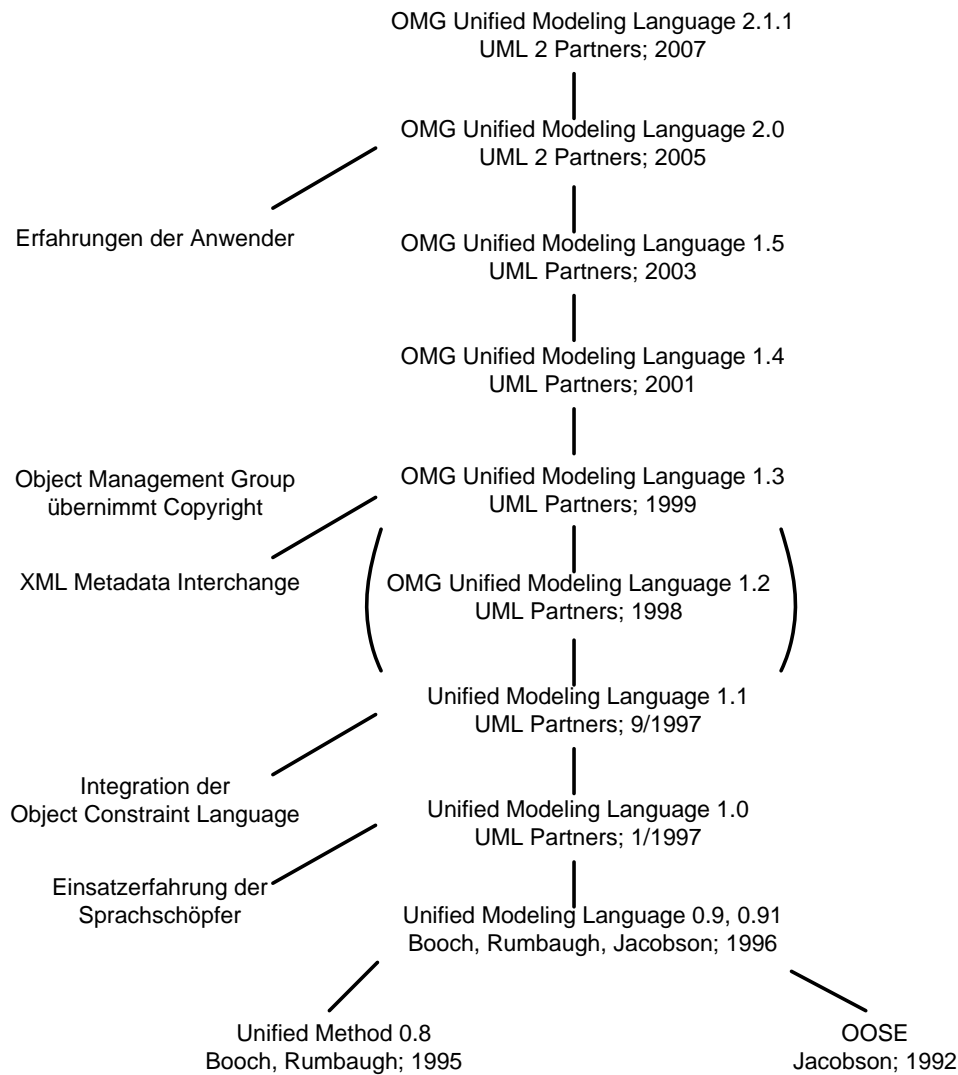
OMG Unified Modeling Language 2.1.1
UML 2 Partners; 2007

OMG Unified Modeling Language 2.0
UML 2 Partners; 2005

Erfahrungen der Anwender

OMG Unified Modeling Language 1.5
UML Partners; 2003

OMG Unified Modeling Language 1.4
UML Partners; 2001

Object Management Group
übernimmt Copyright

OMG Unified Modeling Language 1.3
UML Partners; 1999

XML Metadata Interchange

OMG Unified Modeling Language 1.2
UML Partners; 1998

Unified Modeling Language 1.1
UML Partners; 9/1997

Integration der
Object Constraint Language

Unified Modeling Language 1.0
UML Partners; 1/1997

Einsatzerfahrung der
Sprachschöpfer

Unified Modeling Language 0.9, 0.91
Booch, Rumbaugh, Jacobson; 1996

Unified Method 0.8
Booch, Rumbaugh; 1995

OOSE
Jacobson; 1992